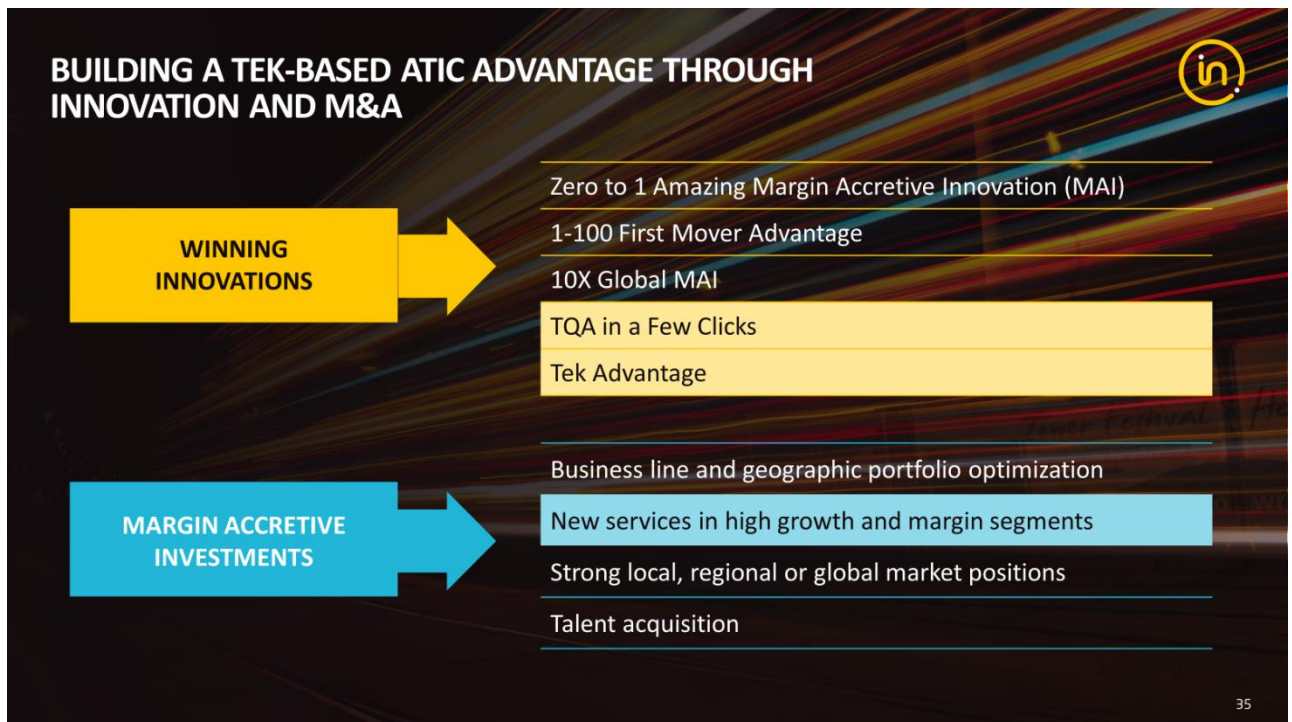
BUILDING A TEK-BASED ATIC ADVANTAGE THROUGH INNOVATION AND M&A

in

WINNING INNOVATIONS

Zero to 1 Amazing Margin Accretive Innovation (MAI)

1-100 First Mover Advantage

10X Global MAI

TQA in a Few Clicks

Tek Advantage

MARGIN ACCRETIVE INVESTMENTS

Business line and geographic portfolio optimization

New services in high growth and margin segments

Strong local, regional or global market positions

Talent acquisition

35